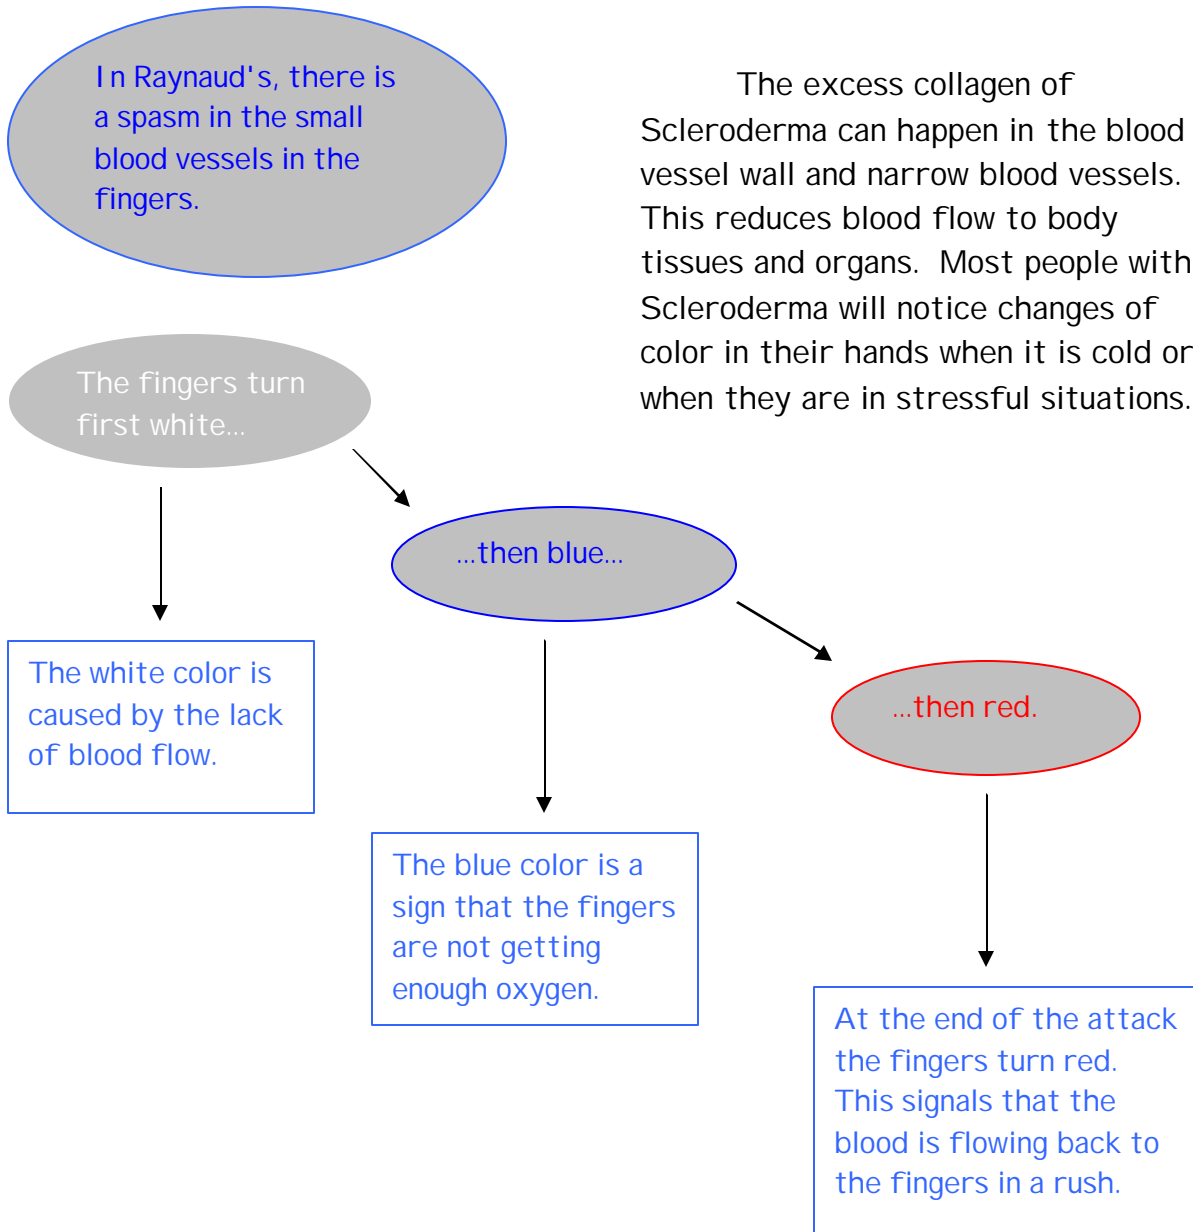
In Raynaud's, there is a spasm in the small blood vessels in the fingers.

The excess collagen of Scleroderma can happen in the blood vessel wall and narrow blood vessels. This reduces blood flow to body tissues and organs. Most people with Scleroderma will notice changes of color in their hands when it is cold or when they are in stressful situations.

The fingers turn first white...

...then blue...

...then red.

The white color is caused by the lack of blood flow.

The blue color is a sign that the fingers are not getting enough oxygen.

At the end of the attack the fingers turn red. This signals that the blood is flowing back to the fingers in a rush.